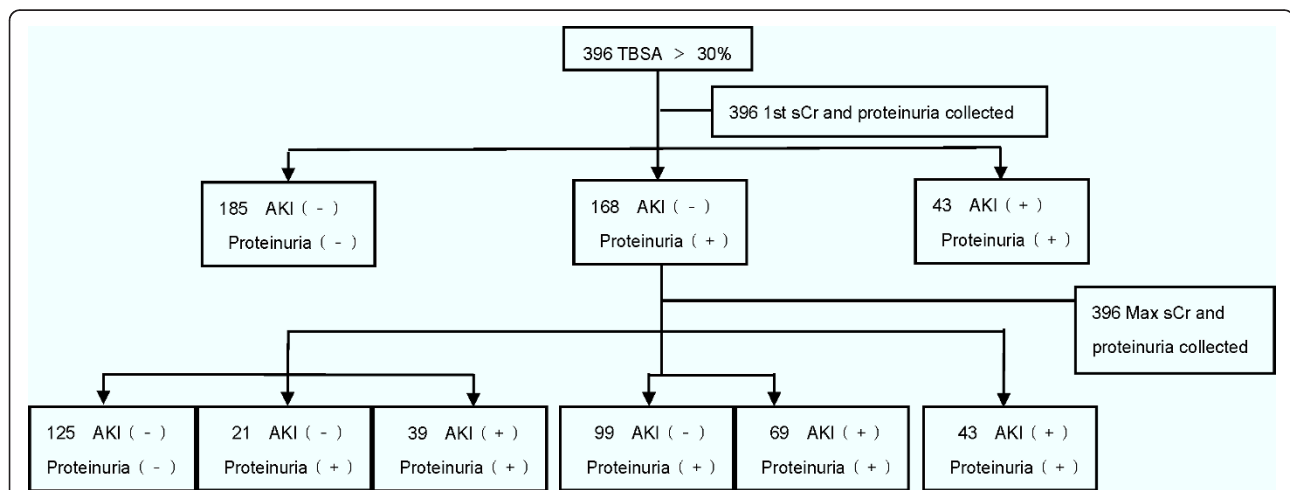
396 TBSA > 30%

396 1st sCr and proteinuria collected

185 AKI ( - ) Proteinuria ( - )

168 AKI ( - ) Proteinuria ( + )

43 AKI ( + ) Proteinuria ( + )

396 Max sCr and proteinuria collected

125 AKI ( - ) Proteinuria ( - )

21 AKI ( - ) Proteinuria ( + )

39 AKI ( + ) Proteinuria ( + )

99 AKI ( - ) Proteinuria ( + )

69 AKI ( + ) Proteinuria ( + )

43 AKI ( + ) Proteinuria ( + )